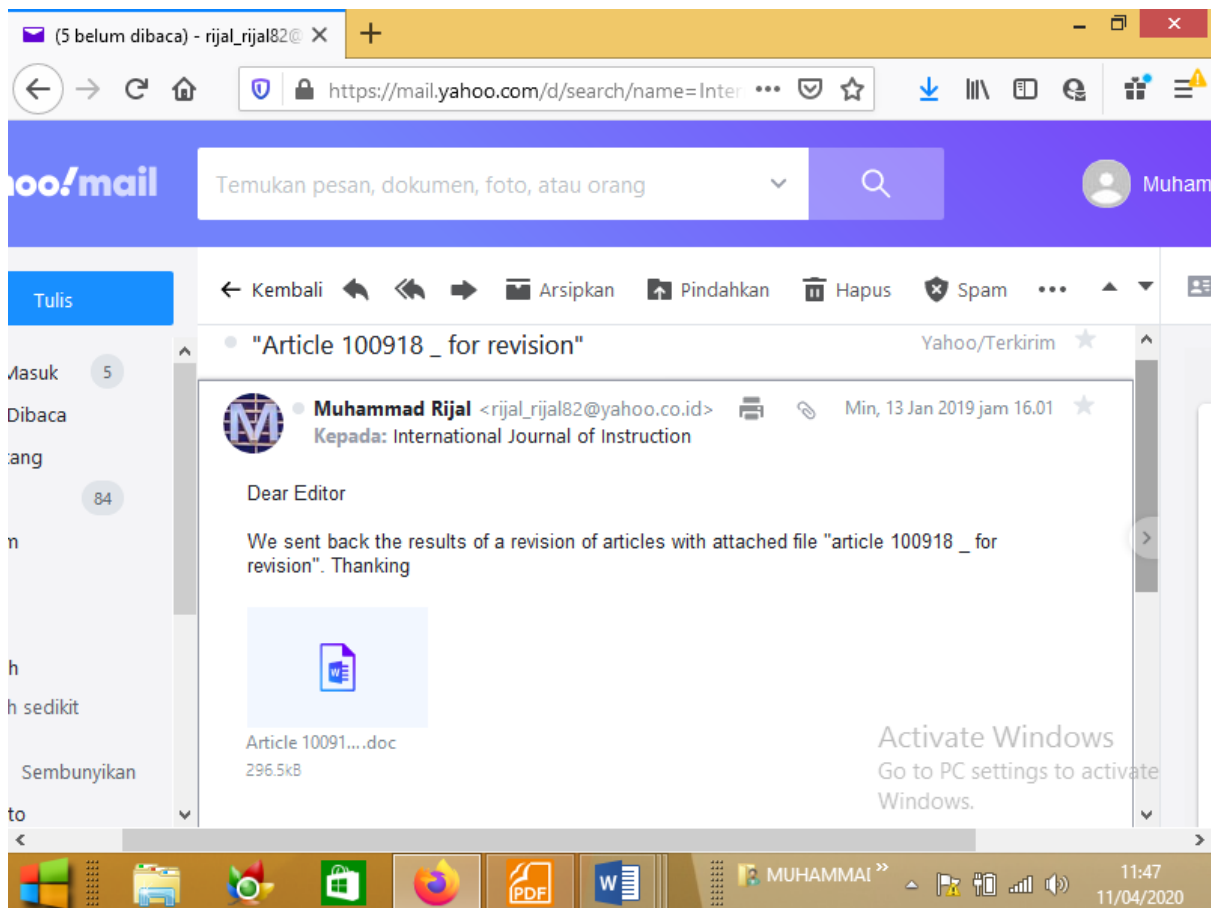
(5 belum dibaca) - rijal_rijal82@ ×
+
https://mail.yahoo.com/d/search/name=Inter •••

oo!mail
Temukan pesan, dokumen, foto, atau orang
Muham

Tulis
Masuk 5
Dibaca
ang
84
n
h
h sedikit
Sembunyikan
to

← Kembali
Arsipkan
Pindahkan
Hapus
Spam
•••

"Article 100918 _ for revision"
Yahoo/Terkirim

Muhammad Rijal <rijal_rijal82@yahoo.co.id>
Min, 13 Jan 2019 jam 16.01
Kepada: International Journal of Instruction

Dear Editor

We sent back the results of a revision of articles with attached file "article 100918 _ for revision". Thanking

Article 10091....doc
296.5kB

Activate Windows
Go to PC settings to activate Windows.

MUHAMMAI
11:47
11/04/2020